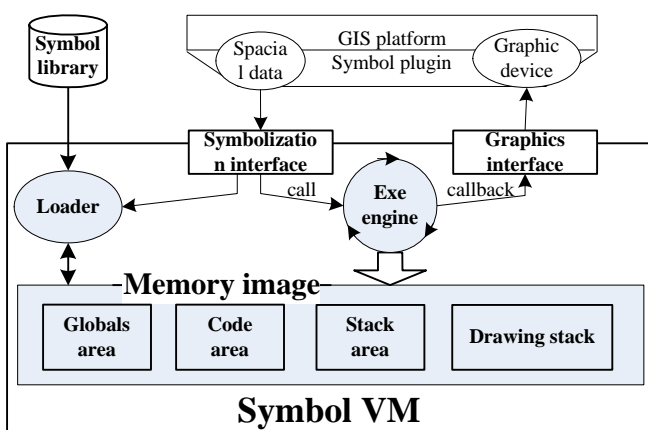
Symbol library

Spacia l data

GIS platform

Symbol plugin

Graphic device

Symbolizatio n interface

Graphics interface

Loader

call

Exe engine

callback

Memory image

Globals area

Code area

Stack area

Drawing stack

Symbol VM